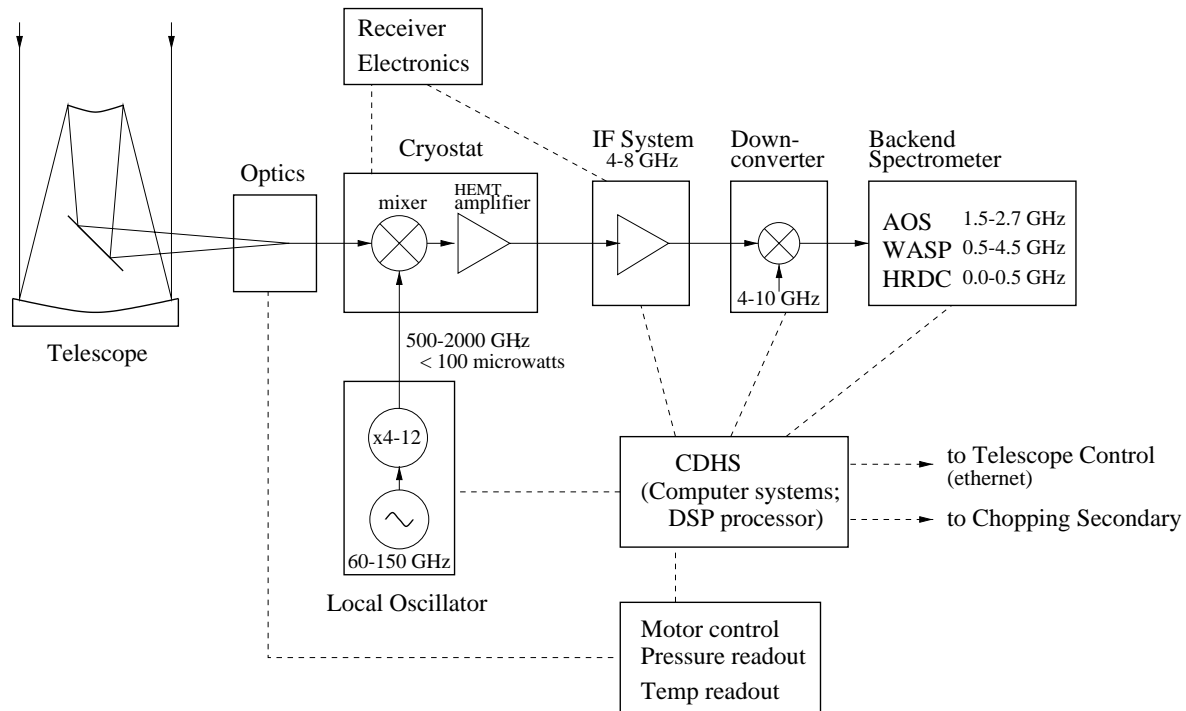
Receiver Electronics

Cryostat

IF System
4-8 GHz

Downconverter

Backend Spectrometer

Optics

mixer

HEMT amplifier

AOS 1.5-2.7 GHz
WASP 0.5-4.5 GHz
HRDC 0.0-0.5 GHz

4-10 GHz

Telescope

500-2000 GHz
< 100 microwatts

x4-12

60-150 GHz

CDHS
(Computer systems;
DSP processor)

to Telescope Control
(ethernet)

to Chopping Secondary

Local Oscillator

Motor control
Pressure readout
Temp readout